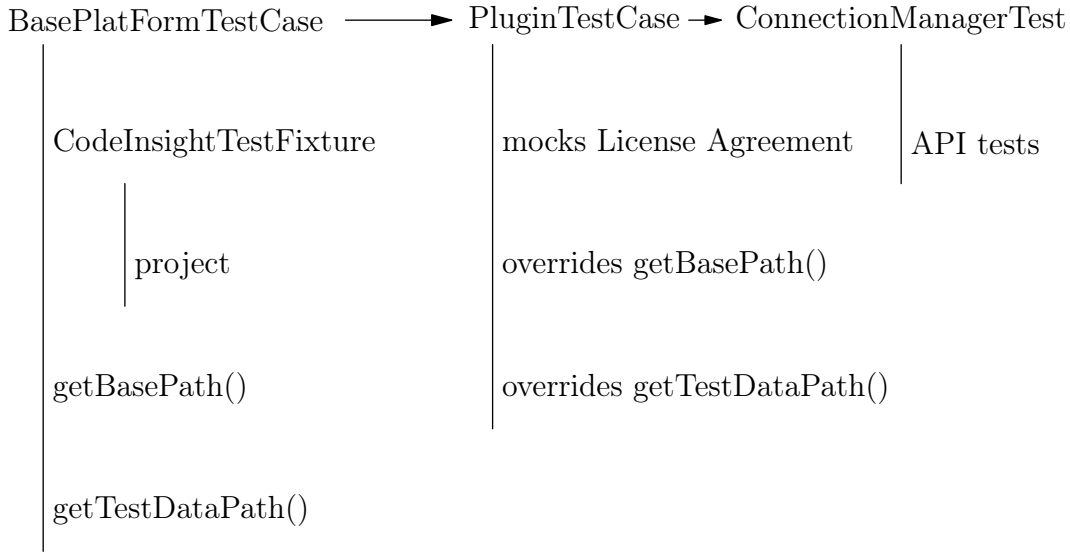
BasePlatFormTestCase

CodeInsightTestFixture

project

getBasePath()

getTestDataPath()

PluginTestCase

mocks License Agreement

overrides getBasePath()

overrides getTestDataPath()

ConnectionManagerTest

API tests